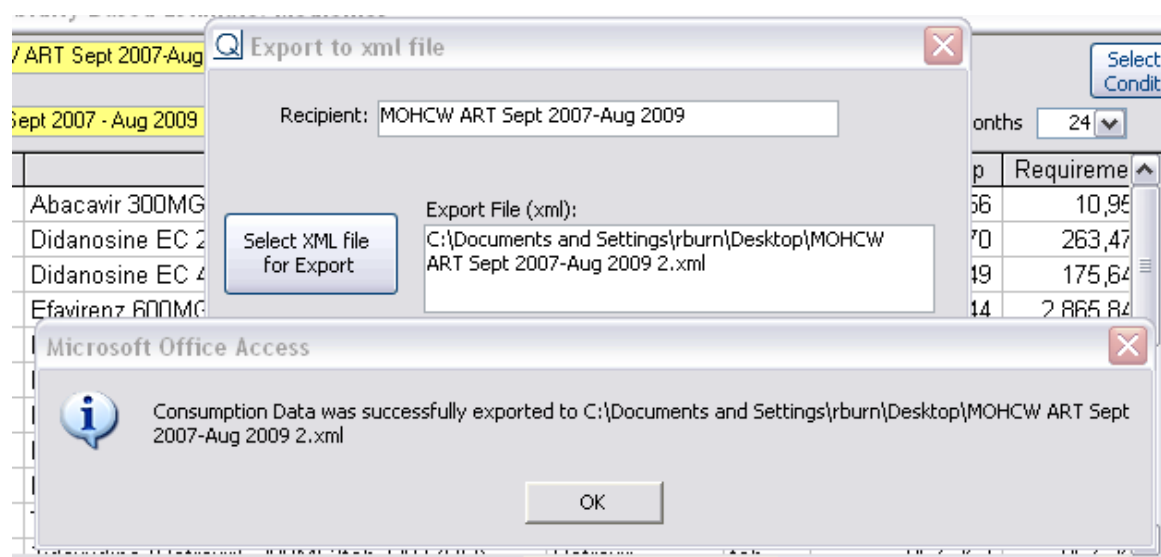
/ ART Sept 2007-Aug

Sept 2007 - Aug 2009

Export to xml file

Recipient: MOHCW ART Sept 2007-Aug 2009

Select XML file for Export

Export File (xml):

C:\Documents and Settings\rburn\Desktop\MOHCW ART Sept 2007-Aug 2009 2.xml

Select Condit

onths 24

p Requireme

Abacavir 300MG 56 10,95

Didanosine EC 2 70 263,47

Didanosine EC 4 49 175,64

Efavirenz 600MG 14 2,865,84

Microsoft Office Access

Consumption Data was successfully exported to C:\Documents and Settings\rburn\Desktop\MOHCW ART Sept 2007-Aug 2009 2.xml

OK